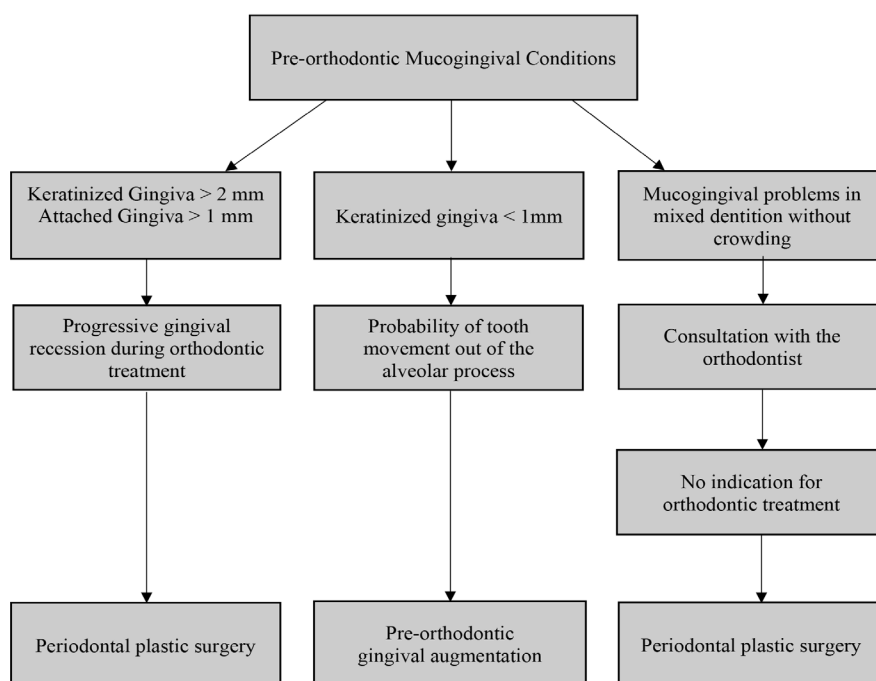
Pre-orthodontic Mucogingival Conditions

Keratinized Gingiva > 2 mm
Attached Gingiva > 1 mm

Progressive gingival recession during orthodontic treatment

Periodontal plastic surgery

Keratinized gingiva < 1mm

Probability of tooth movement out of the alveolar process

Pre-orthodontic gingival augmentation

Mucogingival problems in mixed dentition without crowding

Consultation with the orthodontist

No indication for orthodontic treatment

Periodontal plastic surgery